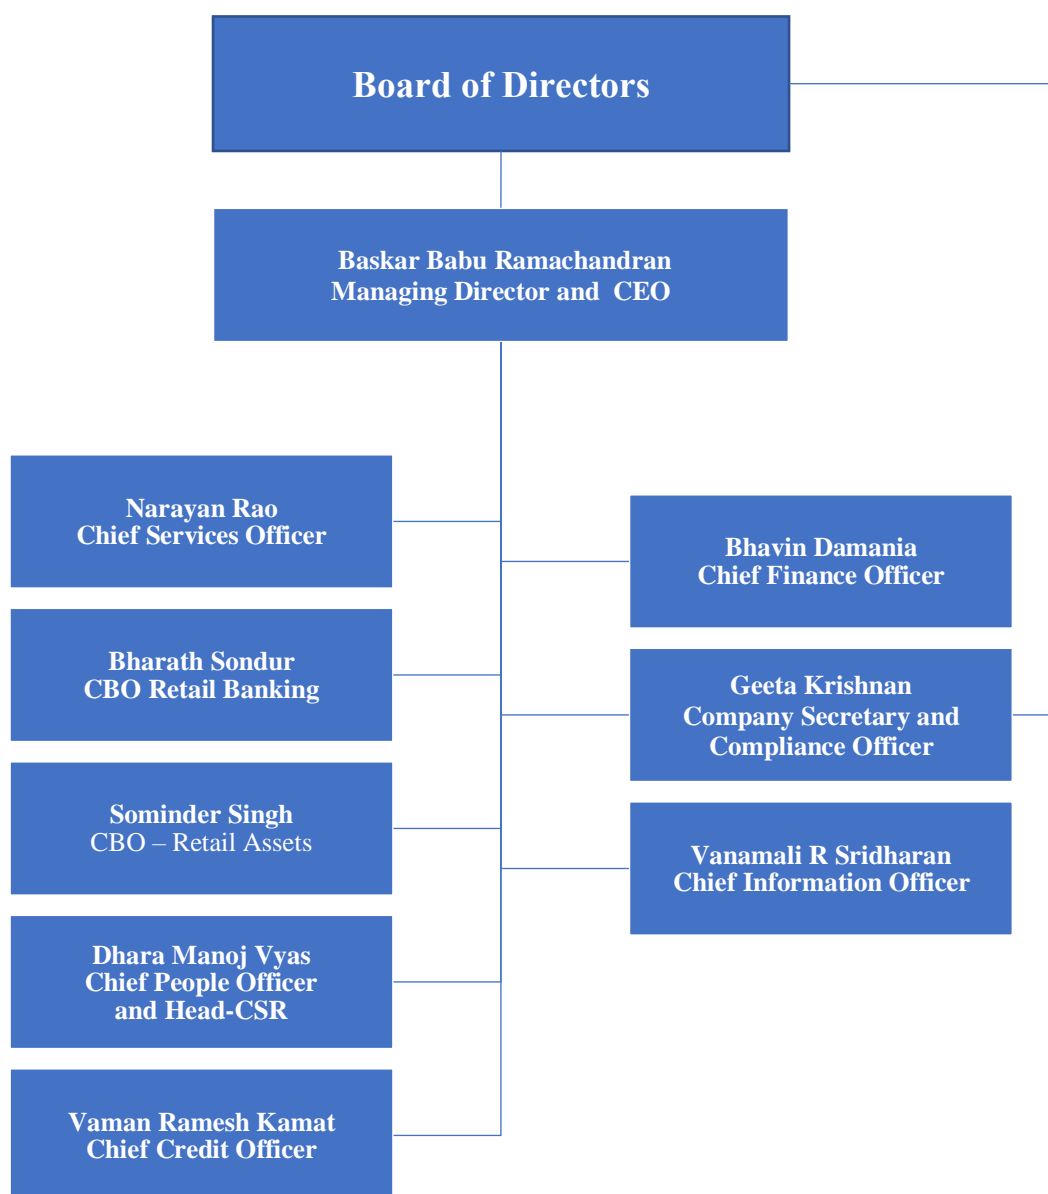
Board of Directors

Baskar Babu Ramachandran
Managing Director and CEO

Narayan Rao
Chief Services Officer

Bharath Sondur
CBO Retail Banking

Sominder Singh
CBO – Retail Assets

Dhara Manoj Vyas
Chief People Officer
and Head-CSR

Vaman Ramesh Kamat
Chief Credit Officer

Bhavin Damania
Chief Finance Officer

Geeta Krishnan
Company Secretary and
Compliance Officer

Vanamali R Sridharan
Chief Information Officer